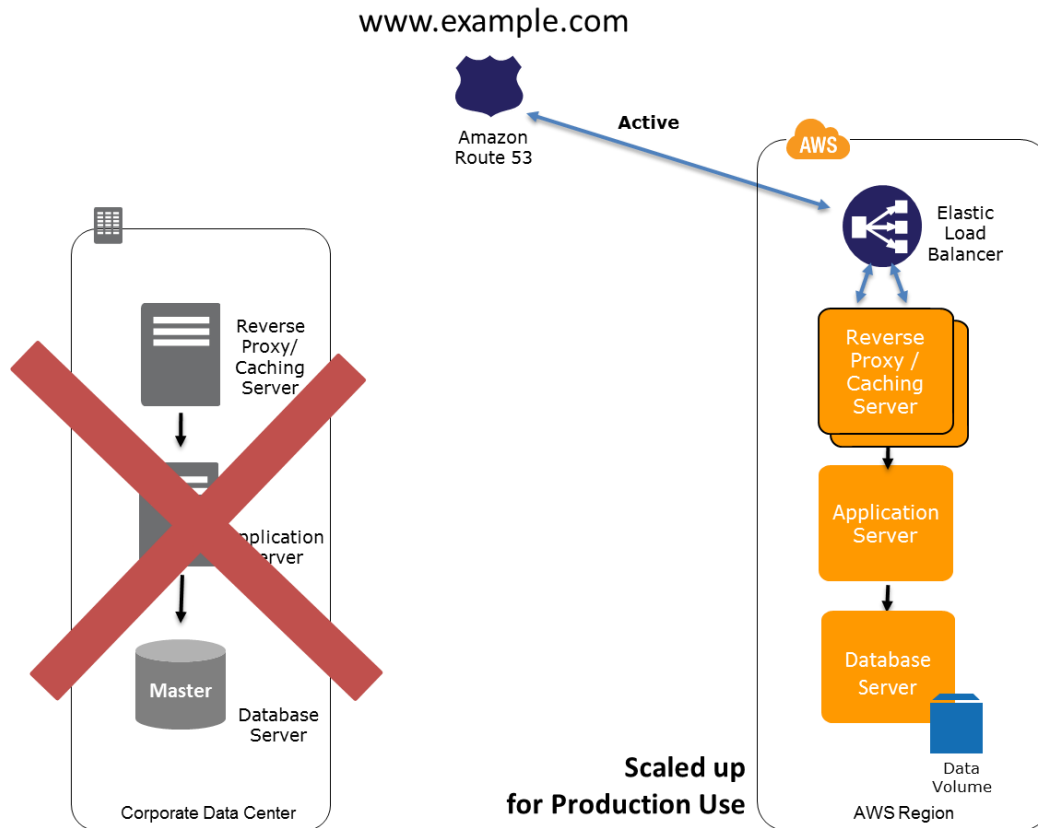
www.example.com

Amazon Route 53

Active

AWS

Elastic Load Balancer

Reverse Proxy/ Caching Server

pplication erver

Master

Database Server

Corporate Data Center

Reverse Proxy / Caching Server

Application Server

Database Server

Data Volume

Scaled up for Production Use

AWS Region